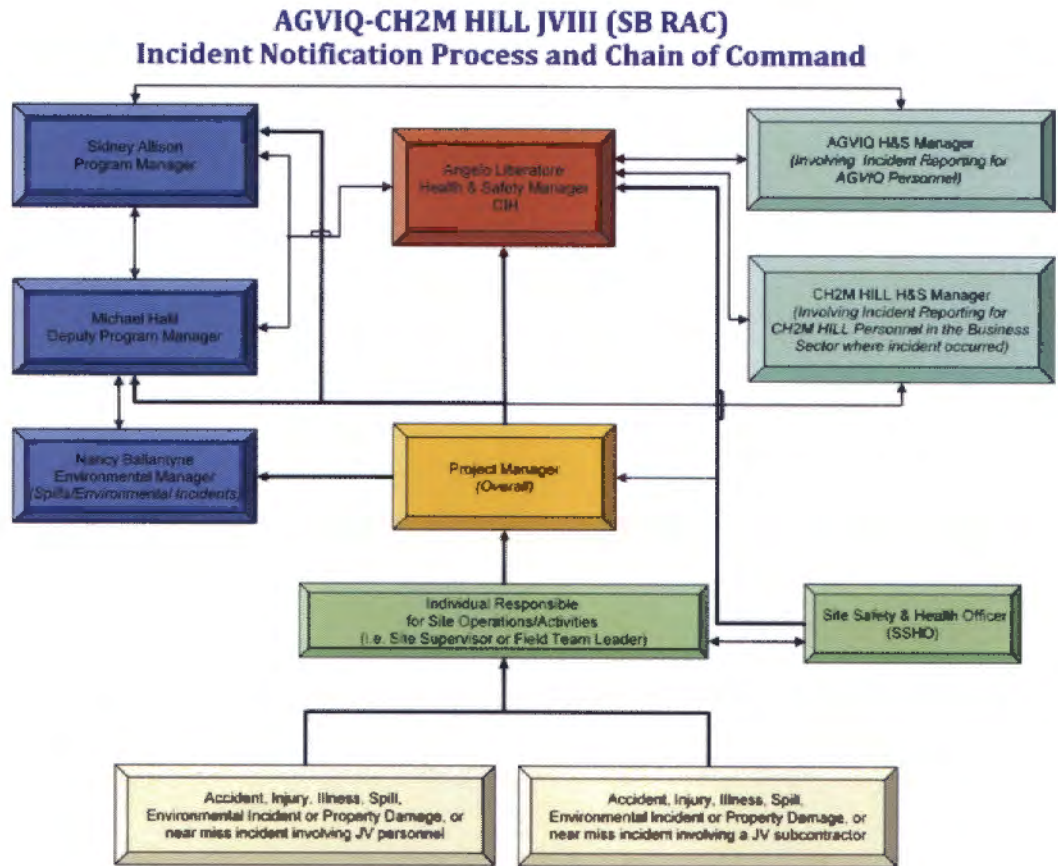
AGVIQ-CH2M HILL JVIII (SB RAC)
Incident Notification Process and Chain of Command

Sidney Allison
Program Manager

Angelo Liberatore
Health & Safety Manager
CIH

AGVIQ H&S Manager
(Involving Incident Reporting for AGVIQ Personnel)

Michael Hald
Deputy Program Manager

CH2M HILL H&S Manager
(Involving Incident Reporting for CH2M HILL Personnel in the Business Sector where incident occurred)

Nancy Ballantyne
Environmental Manager
(Spills/Environmental Incidents)

Project Manager
(Overall)

Individual Responsible
for Site Operations/Activities
(i.e. Site Supervisor or Field Team Leader)

Site Safety & Health Officer
(SSHO)

Accident, Injury, Illness, Spill, Environmental Incident or Property Damage, or near miss incident involving JV personnel

Accident, Injury, Illness, Spill, Environmental Incident or Property Damage, or near miss incident involving a JV subcontractor